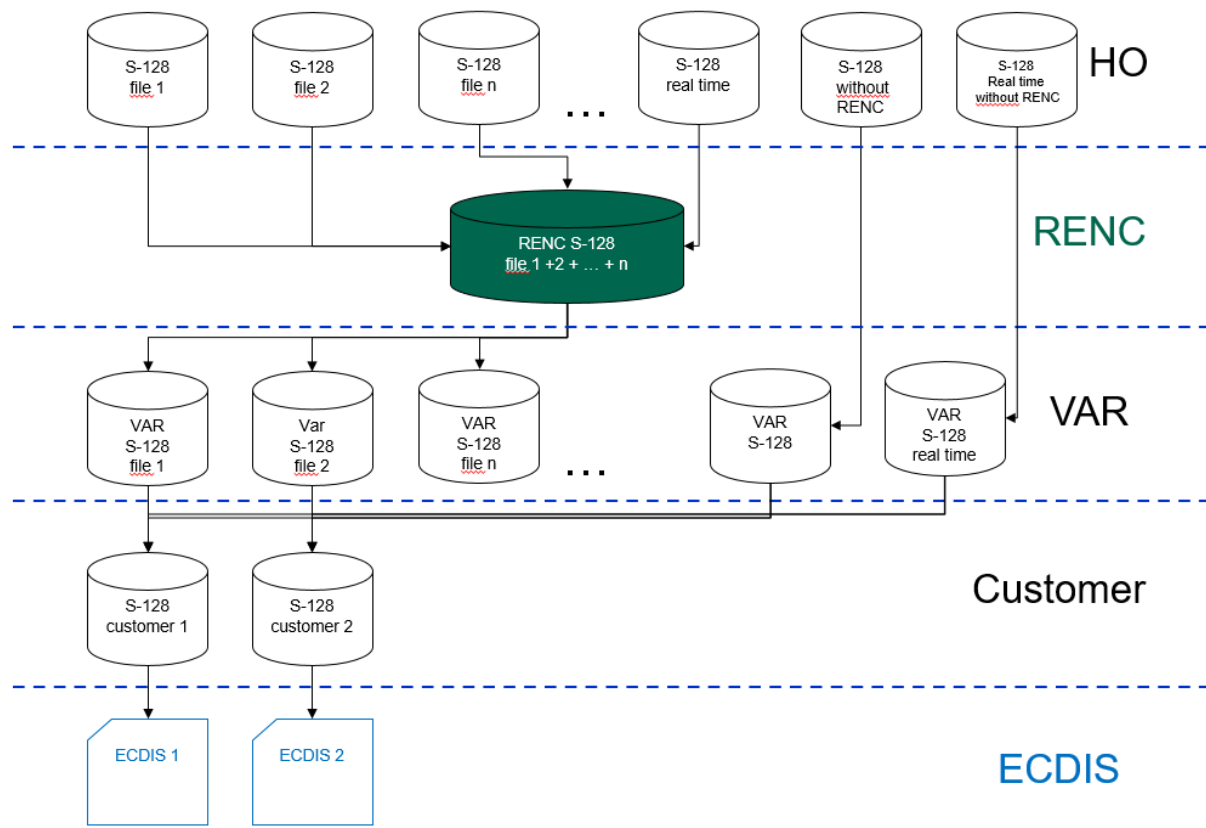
S-128 file 1

S-128 file 2

S-128 file n

...

S-128 real time

S-128 without RENC

S-128 Real time without RENC

HO

RENC S-128 file 1 +2 + … + n

RENC

VAR S-128 file 1

Var S-128 file 2

VAR S-128 file n

...

VAR S-128

VAR S-128 real time

VAR

S-128 customer 1

S-128 customer 2

Customer

ECDIS 1

ECDIS 2

ECDIS